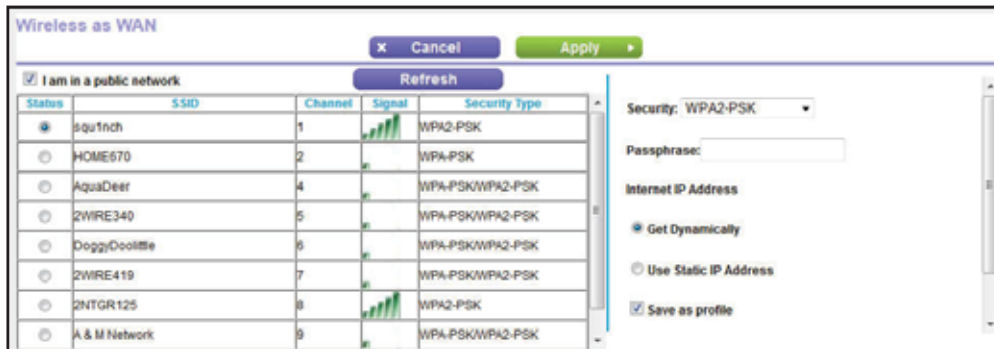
Wireless as WAN

× Cancel
Apply ▸

☑ I am in a public network
Refresh

| Status | SSID | Channel | Signal | Security Type |
|---|---|---|---|---|
| ◉ | squ1nch | 1 | | WPA2-PSK |
| ○ | HOME670 | 2 | | WPA-PSK |
| ○ | AquaDeer | 4 | | WPA-PSK/WPA2-PSK |
| ○ | 2WIRE340 | 5 | | WPA-PSK/WPA2-PSK |
| ○ | DoggyDoolittle | 6 | | WPA-PSK/WPA2-PSK |
| ○ | 2WIRE419 | 7 | | WPA-PSK/WPA2-PSK |
| ○ | 2NTGR125 | 8 | | WPA2-PSK |
| ○ | A & M Network | 9 | | WPA-PSK/WPA2-PSK |

Security: WPA2-PSK

Passphrase:

Internet IP Address

◉ Get Dynamically

○ Use Static IP Address

☑ Save as profile